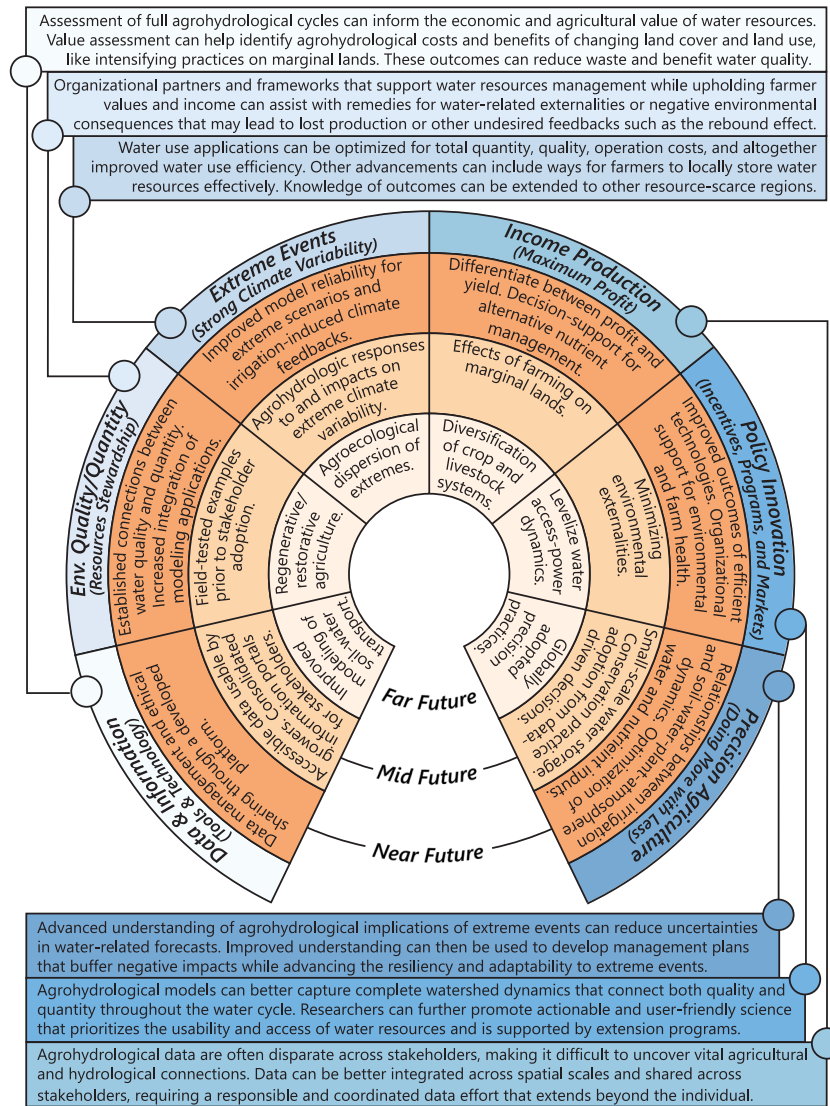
Assessment of full agrohydrological cycles can inform the economic and agricultural value of water resources. Value assessment can help identify agrohydrological costs and benefits of changing land cover and land use, like intensifying practices on marginal lands. These outcomes can reduce waste and benefit water quality.

Organizational partners and frameworks that support water resources management while upholding farmer values and income can assist with remedies for water-related externalities or negative environmental consequences that may lead to lost production or other undesired feedbacks such as the rebound effect.

Water use applications can be optimized for total quantity, quality, operation costs, and altogether improved water use efficiency. Other advancements can include ways for farmers to locally store water resources effectively. Knowledge of outcomes can be extended to other resource-scarce regions.

Extreme Events
(Strong Climate Variability)

Improved model reliability for extreme scenarios and irrigation-induced climate feedbacks.

Agrohydrologic responses to and impacts on extreme climate variability.

Agroecological dispersion of extremes.

Income Production
(Maximum Profit)

Differentiate between profit and yield. Decision-support for alternative nutrient management.

Effects of farming on marginal lands.

Diversification of crop and livestock systems.

Policy Innovation
(Incentives, Programs, and Markets)

Improved outcomes of efficient technologies. Organizational support for environmental and farm health.

Minimizing environmental externalities.

Levelize water access-power dynamics.

Precision Agriculture
(Doing More with Less)

Relationships between irrigation and soil-water-plant-atmosphere dynamics. Optimization of water and nutrient inputs.

Small-scale water storage. Conservation practice adoption from data-driven decisions.

Globally adopted precision practices.

Data & Information
(Tools & Technology)

Data management and ethical sharing through a developed platform.

Accessible data usable by growers. Consolidated information portals for stakeholders.

Improved modeling of soil-water transport.

Env. Quality/Quantity
(Resources Stewardship)

Established connections between water quality and quantity. Increased integration of modeling applications.

Field-tested examples prior to stakeholder adoption.

Regenerative/restorative agriculture.

Far Future

Mid Future

Near Future

Advanced understanding of agrohydrological implications of extreme events can reduce uncertainties in water-related forecasts. Improved understanding can then be used to develop management plans that buffer negative impacts while advancing the resiliency and adaptability to extreme events.

Agrohydrological models can better capture complete watershed dynamics that connect both quality and quantity throughout the water cycle. Researchers can further promote actionable and user-friendly science that prioritizes the usability and access of water resources and is supported by extension programs.

Agrohydrological data are often disparate across stakeholders, making it difficult to uncover vital agricultural and hydrological connections. Data can be better integrated across spatial scales and shared across stakeholders, requiring a responsible and coordinated data effort that extends beyond the individual.